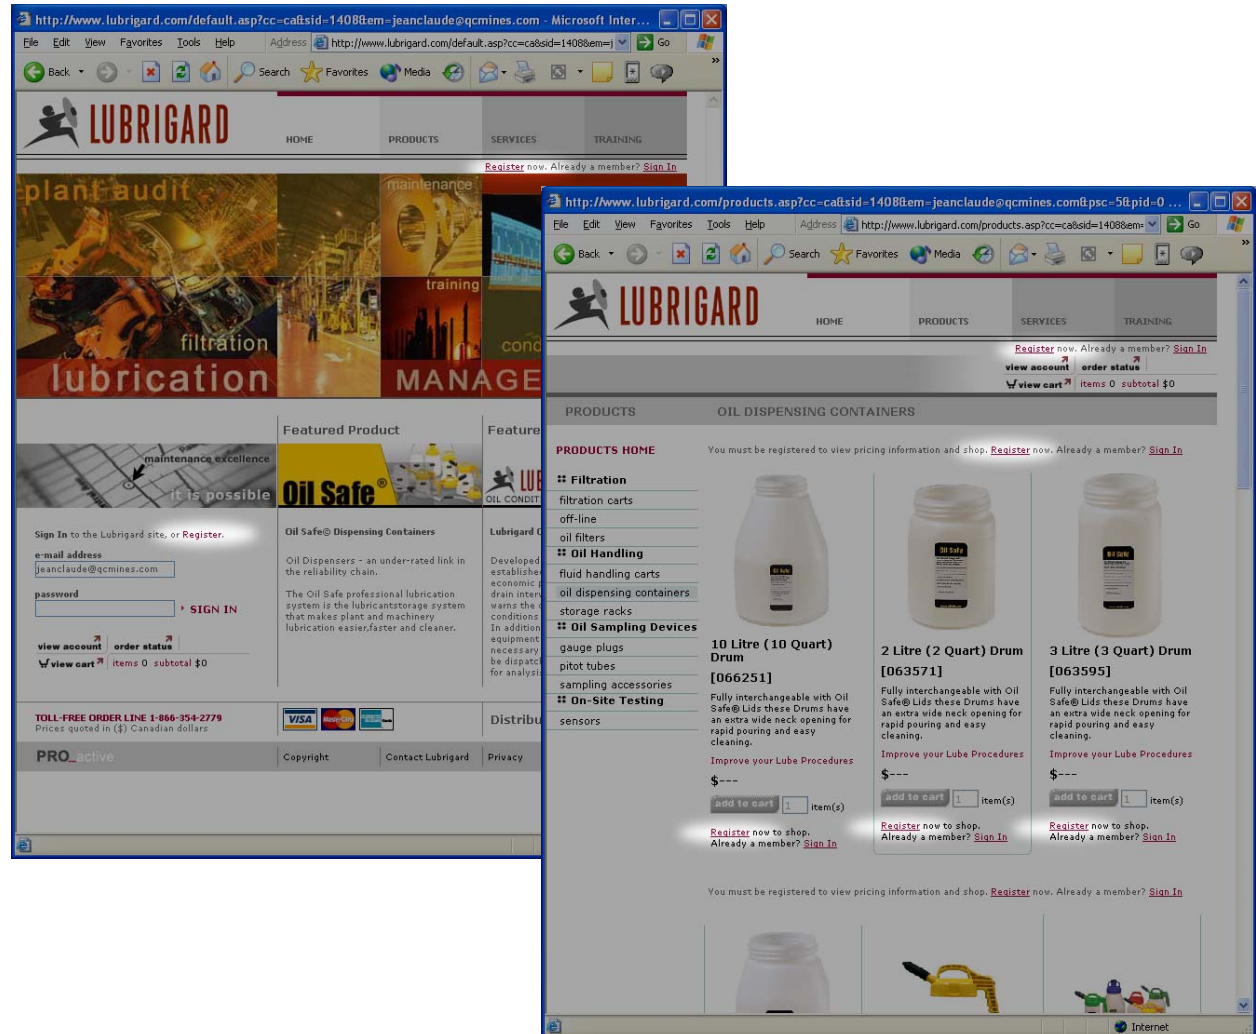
http://www.lubrigard.com/default.asp?cc=ca&sid=1408&em=jeanclaude@qcmines.com - Microsoft Inter...

File Edit View Favorites Tools Help Address http://www.lubrigard.com/default.asp?cc=ca&sid=1408&em=j Go

Back Search Favorites Media

LUBRIGARD

HOME PRODUCTS SERVICES TRAINING

Register now. Already a member? Sign In

plant audit maintenance training filtration cond lubrication MANAGE

Featured Product Feature

maintenance excellence it is possible

Oil Safe

LUB OIL CONDIT

Sign In to the Lubrigard site, or Register.

e-mail address
jeanclaude@qcmines.com

password
SIGN IN

view account order status
view cart items 0 subtotal $0

Oil Safe© Dispensing Containers

Oil Dispensers - an under-rated link in the reliability chain.

The Oil Safe professional lubrication system is the lubricantstorage system that makes plant and machinery lubrication easier,faster and cleaner.

Lubrigard C

Developed establishe economic p drain interv warns the conditions In addition equipment necessary be dispatch for analysis

TOLL-FREE ORDER LINE 1-866-354-2779
Prices quoted in ($) Canadian dollars

Distribu

PRO_active

Copyright Contact Lubrigard Privacy

http://www.lubrigard.com/products.asp?cc=ca&sid=1408&em=jeanclaude@qcmines.com&psc=5&pid=0 ...

File Edit View Favorites Tools Help Address http://www.lubrigard.com/products.asp?cc=ca&sid=1408&em= Go

Back Search Favorites Media

LUBRIGARD

HOME PRODUCTS SERVICES TRAINING

Register now. Already a member? Sign In
view account order status
view cart items 0 subtotal $0

PRODUCTS OIL DISPENSING CONTAINERS

PRODUCTS HOME
Filtration
filtration carts
off-line
oil filters
Oil Handling
fluid handling carts
oil dispensing containers
storage racks
Oil Sampling Devices
gauge plugs
pitot tubes
sampling accessories
On-Site Testing
sensors

You must be registered to view pricing information and shop. Register now. Already a member? Sign In

10 Litre (10 Quart) Drum
[066251]
Fully interchangeable with Oil Safe® Lids these Drums have an extra wide neck opening for rapid pouring and easy cleaning.
Improve your Lube Procedures
$---
add to cart 1 item(s)
Register now to shop.
Already a member? Sign In

2 Litre (2 Quart) Drum
[063571]
Fully interchangeable with Oil Safe® Lids these Drums have an extra wide neck opening for rapid pouring and easy cleaning.
Improve your Lube Procedures
$---
add to cart 1 item(s)
Register now to shop.
Already a member? Sign In

3 Litre (3 Quart) Drum
[063595]
Fully interchangeable with Oil Safe® Lids these Drums have an extra wide neck opening for rapid pouring and easy cleaning.
Improve your Lube Procedures
$---
add to cart 1 item(s)
Register now to shop.
Already a member? Sign In

You must be registered to view pricing information and shop. Register now. Already a member? Sign In

Internet